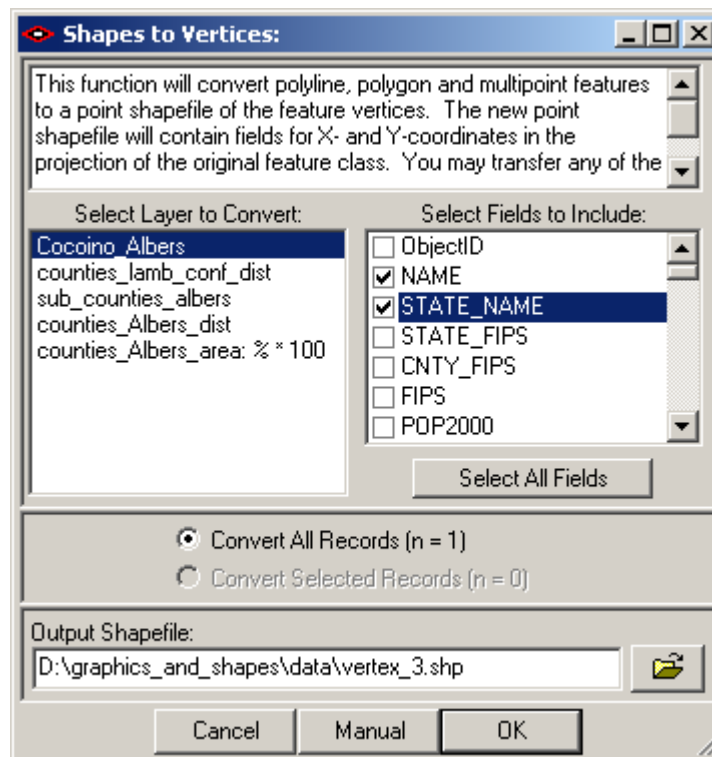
Shapes to Vertices:

This function will convert polyline, polygon and multipoint features to a point shapefile of the feature vertices. The new point shapefile will contain fields for X- and Y-coordinates in the projection of the original feature class. You may transfer any of the

Select Layer to Convert:
Cocoino_Albers
counties_lamb_conf_dist
sub_counties_albers
counties_Albers_dist
counties_Albers_area: % * 100

Select Fields to Include:
ObjectID
NAME
STATE_NAME
STATE_FIPS
CNTY_FIPS
FIPS
POP2000

Select All Fields

Convert All Records (n = 1)
Convert Selected Records (n = 0)

Output Shapefile:
D:\graphics_and_shapes\data\vertex_3.shp

Cancel
Manual
OK